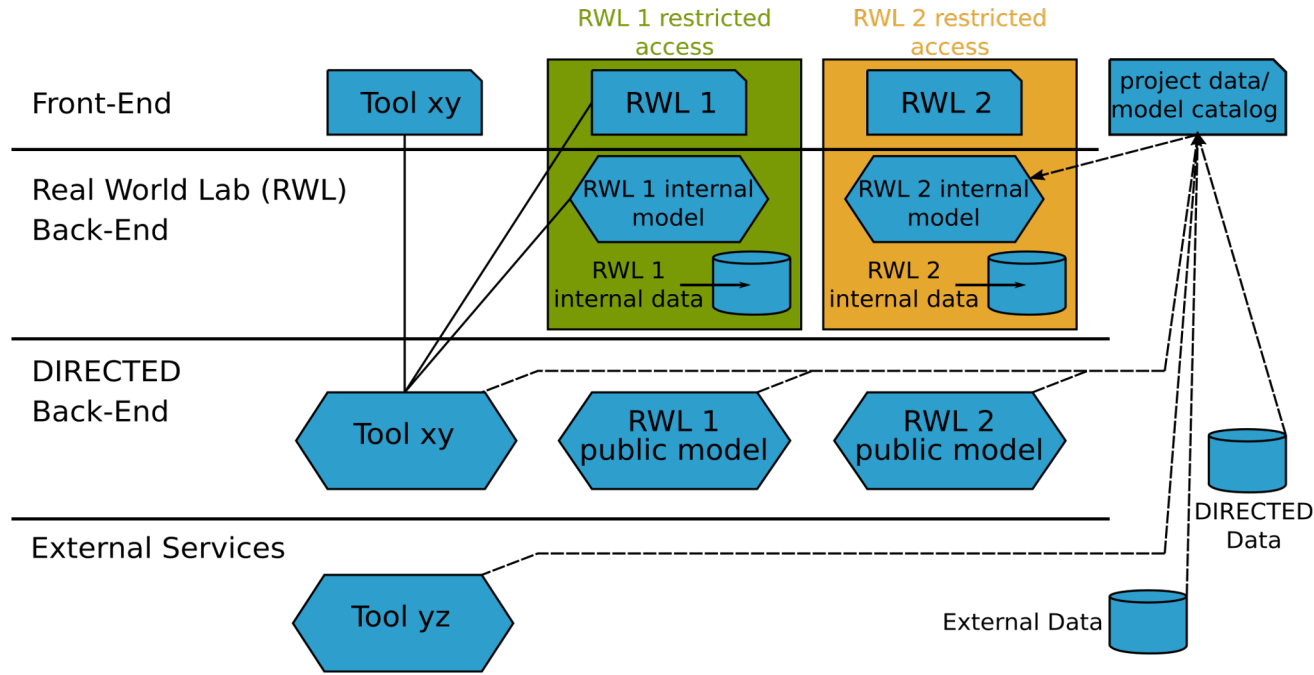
RWL 1 restricted access

RWL 2 restricted access

Front-End

Tool xy

RWL 1

RWL 2

project data/ model catalog

Real World Lab (RWL) Back-End

RWL 1 internal model

RWL 2 internal model

RWL 1 internal data

RWL 2 internal data

DIRECTED Back-End

Tool xy

RWL 1 public model

RWL 2 public model

DIRECTED Data

External Services

Tool yz

External Data